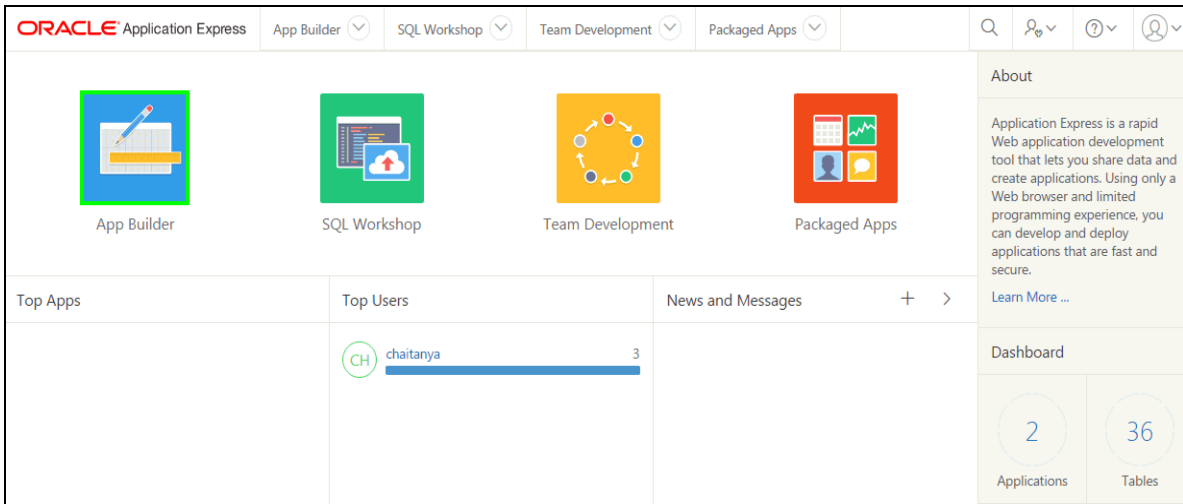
ORACLE Application Express App Builder SQL Workshop Team Development Packaged Apps

App Builder

SQL Workshop

Team Development

Packaged Apps

About

Application Express is a rapid Web application development tool that lets you share data and create applications. Using only a Web browser and limited programming experience, you can develop and deploy applications that are fast and secure.

Learn More ...

Top Apps

Top Users

CH chaitanya 3

News and Messages + >

Dashboard

2
Applications

36
Tables